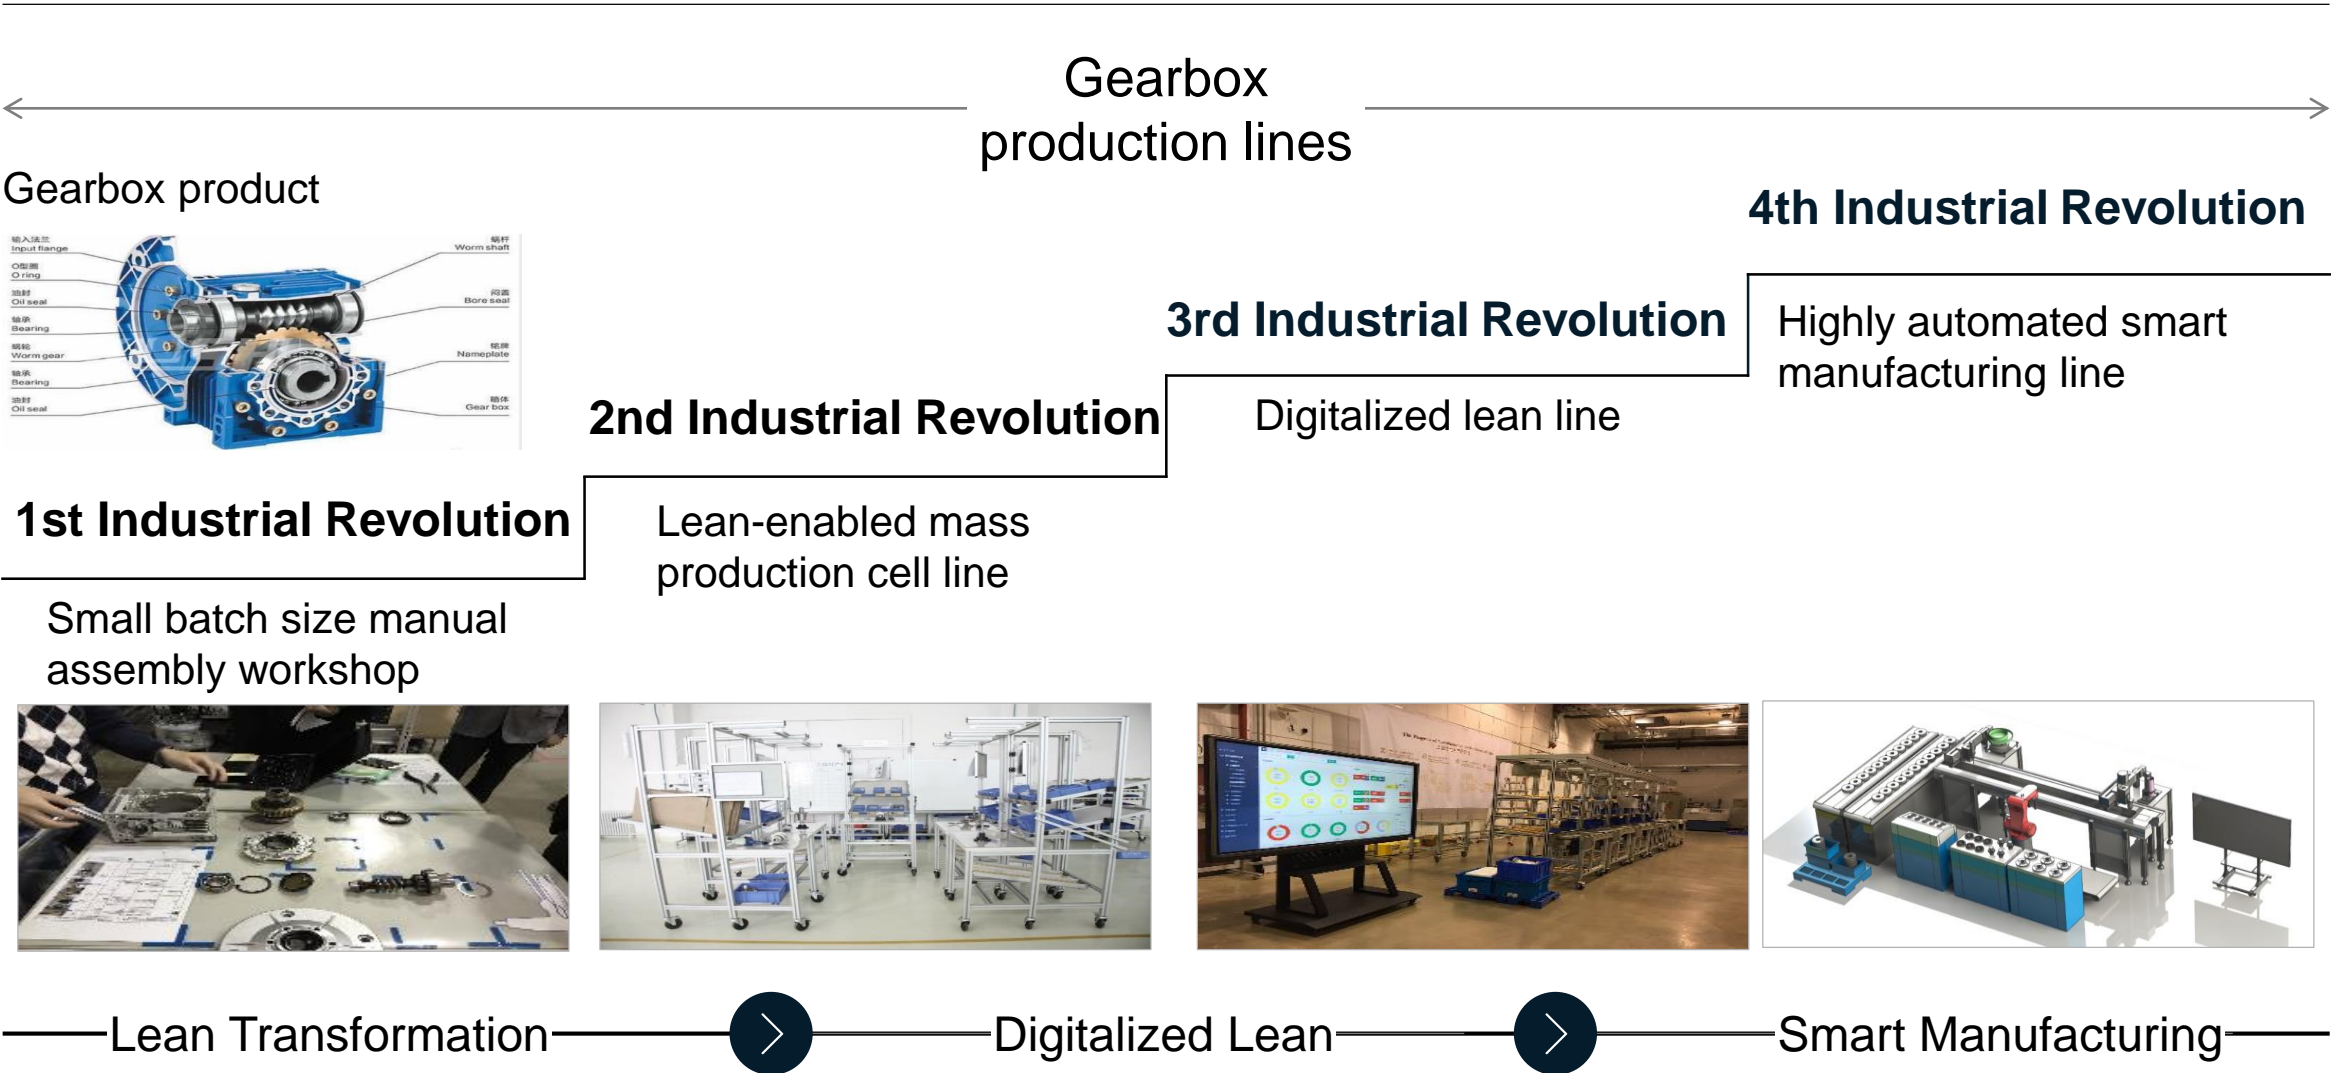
Gearbox production lines

Gearbox product

输入法兰
Input flange
O型圈
O ring
油封
Oil seal
轴承
Bearing
蜗轮
Worm gear
轴承
Bearing
油封
Oil seal
蜗杆
Worm shaft
闷盖
Bore seal
铭牌
Nameplate
箱体
Gear box

4th Industrial Revolution

Highly automated smart manufacturing line

3rd Industrial Revolution

Digitalized lean line

2nd Industrial Revolution

Lean-enabled mass production cell line

1st Industrial Revolution

Small batch size manual assembly workshop

Lean Transformation

Digitalized Lean

Smart Manufacturing